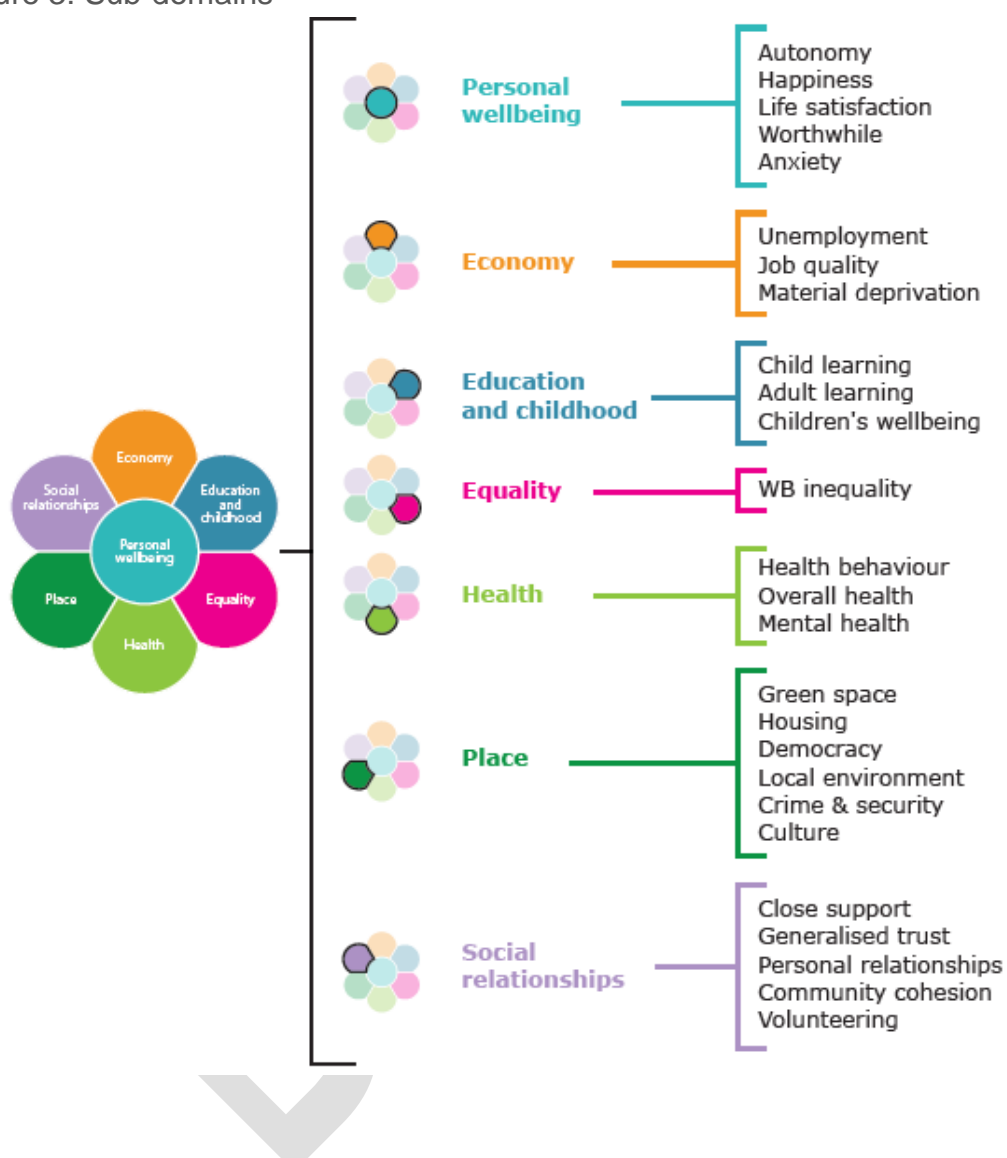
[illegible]ure 3: Sub-domains

Economy
Social relationships
Education and childhood
Personal wellbeing
Place
Equality
Health

Personal wellbeing
Autonomy
Happiness
Life satisfaction
Worthwhile
Anxiety

Economy
Unemployment
Job quality
Material deprivation

Education and childhood
Child learning
Adult learning
Children's wellbeing

Equality
WB inequality

Health
Health behaviour
Overall health
Mental health

Place
Green space
Housing
Democracy
Local environment
Crime & security
Culture

Social relationships
Close support
Generalised trust
Personal relationships
Community cohesion
Volunteering